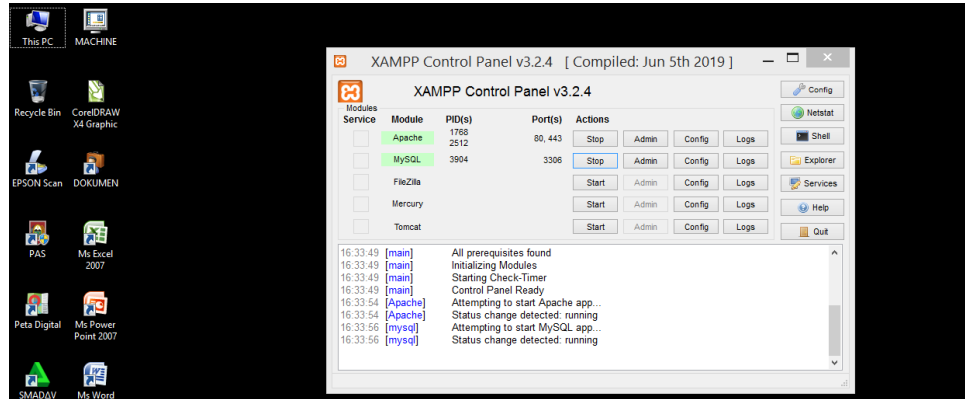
This PC
MACHINE
Recycle Bin
CorelDRAW X4 Graphic
EPSON Scan
DOKUMEN
PAS
Ms Excel 2007
Peta Digital
Ms Power Point 2007
SMADAV
Ms Word

XAMPP Control Panel v3.2.4 [ Compiled: Jun 5th 2019 ]

XAMPP Control Panel v3.2.4

Config
Netstat
Shell
Explorer
Services
Help
Quit

| Modules Service | Module | PID(s) | Port(s) | Actions | | | |
|---|---|---|---|---|---|---|---|
| | Apache | 1768 2512 | 80, 443 | Stop | Admin | Config | Logs |
| | MySQL | 3904 | 3306 | Stop | Admin | Config | Logs |
| | FileZilla | | | Start | Admin | Config | Logs |
| | Mercury | | | Start | Admin | Config | Logs |
| | Tomcat | | | Start | Admin | Config | Logs |

16:33:49 [main] All prerequisites found
16:33:49 [main] Initializing Modules
16:33:49 [main] Starting Check-Timer
16:33:49 [main] Control Panel Ready
16:33:54 [Apache] Attempting to start Apache app...
16:33:54 [Apache] Status change detected: running
16:33:56 [mysql] Attempting to start MySQL app...
16:33:56 [mysql] Status change detected: running